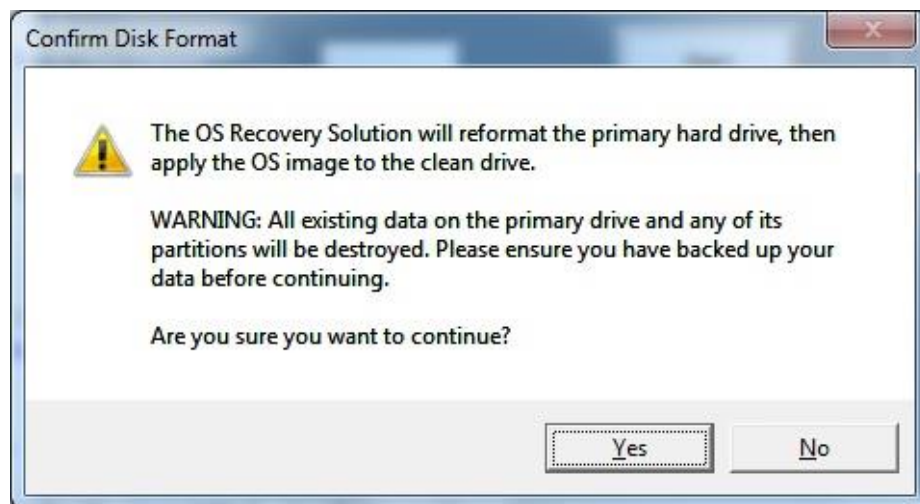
Confirm Disk Format

The OS Recovery Solution will reformat the primary hard drive, then apply the OS image to the clean drive.

WARNING: All existing data on the primary drive and any of its partitions will be destroyed. Please ensure you have backed up your data before continuing.

Are you sure you want to continue?

Yes

No